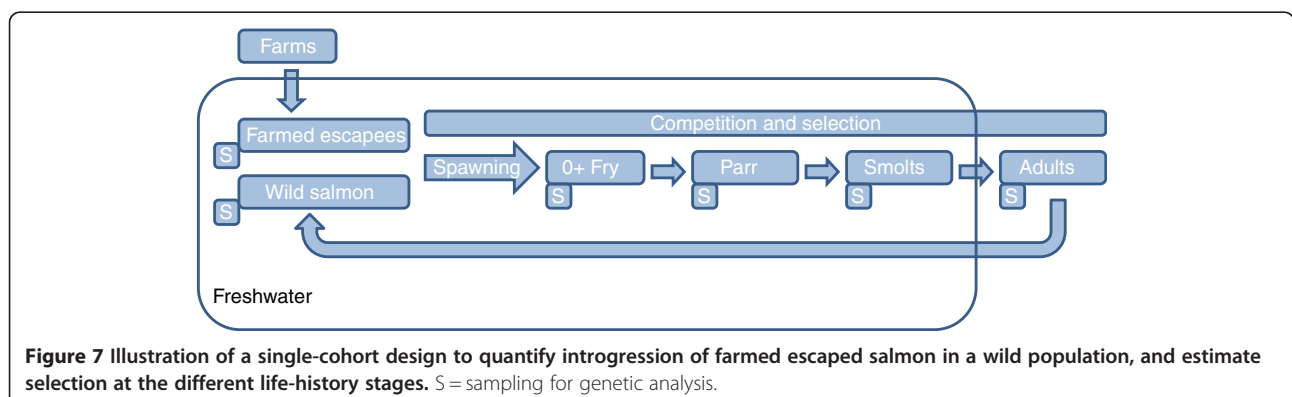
Farms

Farmed escapees

S

Wild salmon

S

Competition and selection

Spawning

0+ Fry

S

Parr

S

Smolts

S

Adults

S

Freshwater

**Figure 7 Illustration of a single-cohort design to quantify introgression of farmed escaped salmon in a wild population, and estimate selection at the different life-history stages.** S = sampling for genetic analysis.